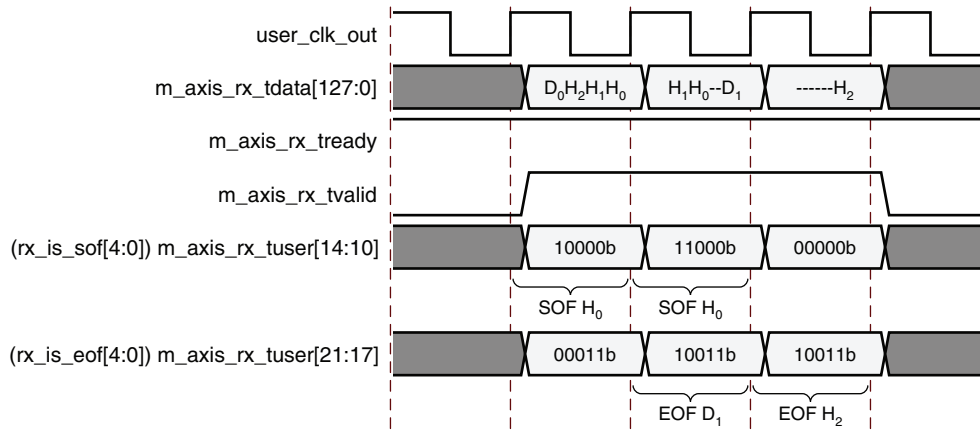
user_clk_out

m_axis_rx_tdata[127:0]

$D_0H_2H_1H_0$

$H_1H_0$--$D_1$

------$H_2$

m_axis_rx_tready

m_axis_rx_tvalid

(rx_is_sof[4:0]) m_axis_rx_tuser[14:10]

10000b

11000b

00000b

SOF $H_0$

SOF $H_0$

(rx_is_eof[4:0]) m_axis_rx_tuser[21:17]

00011b

10011b

10011b

EOF $D_1$

EOF $H_2$